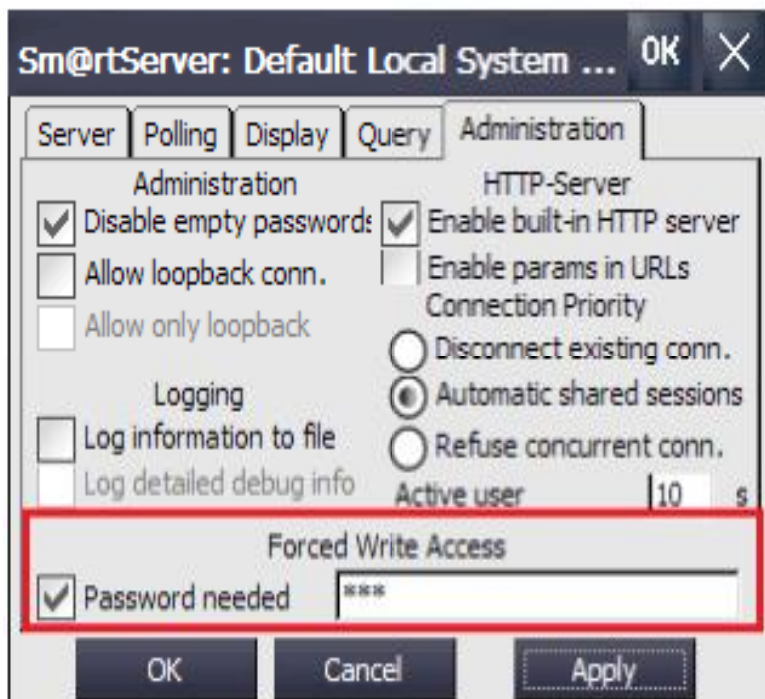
Sm@rtServer: Default Local System ... OK ×

Server | Polling | Display | Query | Administration

Administration
Disable empty passwords
Allow loopback conn.
Allow only loopback

Logging
Log information to file
Log detailed debug info

HTTP-Server
Enable built-in HTTP server
Enable params in URLs
Connection Priority
Disconnect existing conn.
Automatic shared sessions
Refuse concurrent conn.
Active user 10 s

Forced Write Access
Password needed ***

OK Cancel Apply